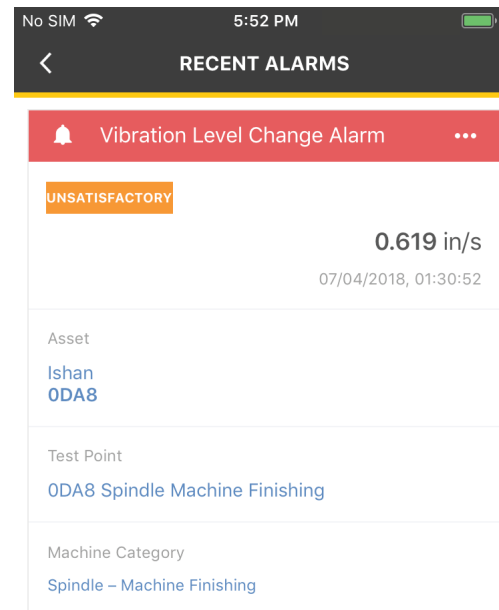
No SIM 5:52 PM

RECENT ALARMS

Vibration Level Change Alarm •••

UNSATISFACTORY

0.619 in/s

07/04/2018, 01:30:52

Asset

Ishan
0DA8

Test Point

0DA8 Spindle Machine Finishing

Machine Category

Spindle – Machine Finishing